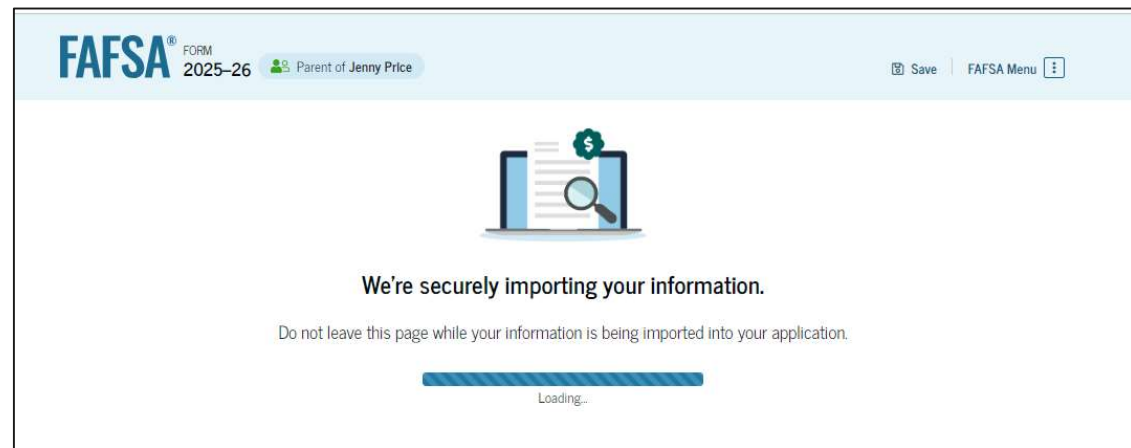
FAFSA® FORM 2025–26 Parent of Jenny Price

Save FAFSA Menu

$

We’re securely importing your information.

Do not leave this page while your information is being imported into your application.

Loading...